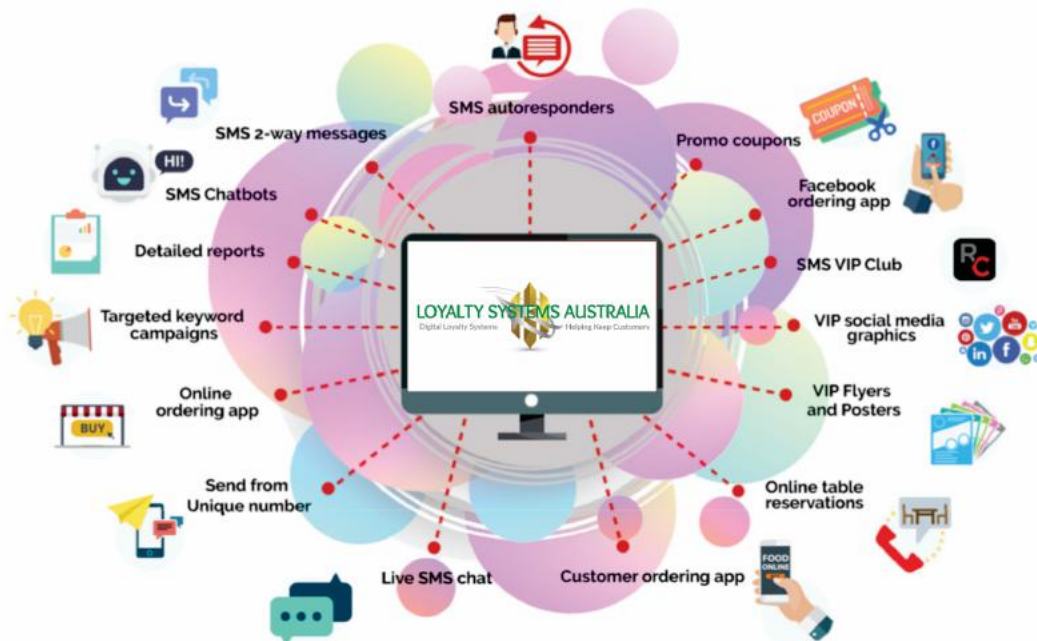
SMS autoresponders

SMS 2-way messages

HI!

SMS Chatbots

Detailed reports

Targeted keyword campaigns

Online ordering app

BUY

Send from Unique number

Live SMS chat

Customer ordering app

FOOD ONLINE

Online table reservations

VIP Flyers and Posters

VIP social media graphics

SMS VIP Club

RC

Facebook ordering app

Promo coupons

COUPON

LOYALTY SYSTEMS AUSTRALIA

Digital Loyalty Systems Helping Keep Customers